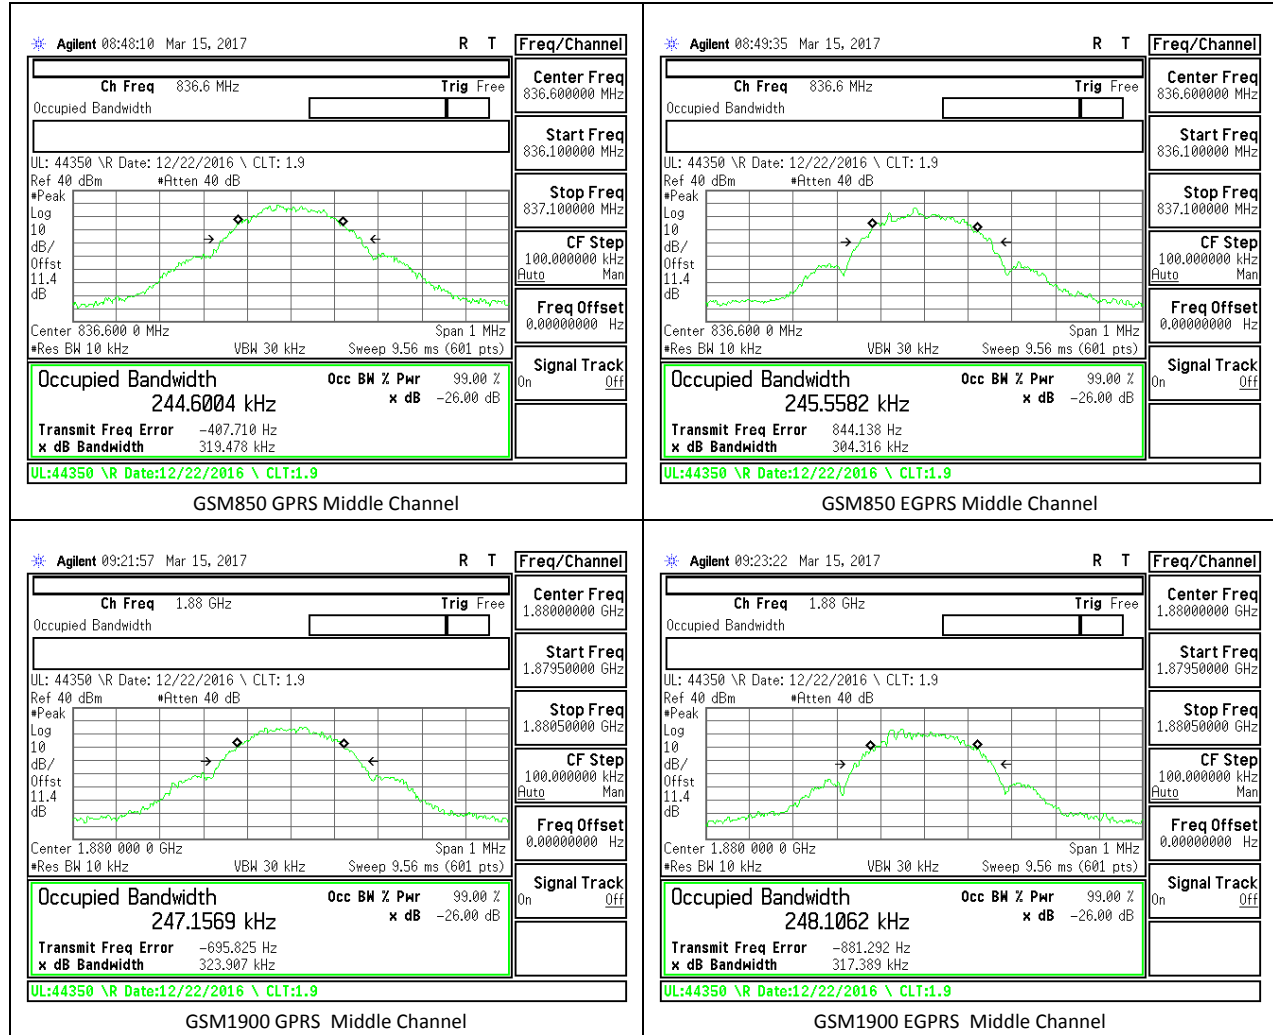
Agilent 08:48:10 Mar 15, 2017 R T Freq/Channel

Ch Freq 836.6 MHz Trig Free
Occupied Bandwidth

UL: 44350 \R Date: 12/22/2016 \ CLT: 1.9
Ref 40 dBm #Atten 40 dB
#Peak
Log
10
dB/
Offst
11.4
dB
Center 836.600 0 MHz Span 1 MHz
#Res BW 10 kHz VBW 30 kHz Sweep 9.56 ms (601 pts)

Occupied Bandwidth Occ BW % Pwr 99.00 %
244.6004 kHz x dB -26.00 dB
Transmit Freq Error -407.710 Hz
x dB Bandwidth 319.478 kHz

UL:44350 \R Date:12/22/2016 \ CLT:1.9

Center Freq 836.600000 MHz
Start Freq 836.100000 MHz
Stop Freq 837.100000 MHz
CF Step 100.000000 kHz Auto Man
Freq Offset 0.00000000 Hz
Signal Track On Off

GSM850 GPRS Middle Channel

Agilent 08:49:35 Mar 15, 2017 R T Freq/Channel

Ch Freq 836.6 MHz Trig Free
Occupied Bandwidth

UL: 44350 \R Date: 12/22/2016 \ CLT: 1.9
Ref 40 dBm #Atten 40 dB
#Peak
Log
10
dB/
Offst
11.4
dB
Center 836.600 0 MHz Span 1 MHz
#Res BW 10 kHz VBW 30 kHz Sweep 9.56 ms (601 pts)

Occupied Bandwidth Occ BW % Pwr 99.00 %
245.5582 kHz x dB -26.00 dB
Transmit Freq Error 844.138 Hz
x dB Bandwidth 304.316 kHz

UL:44350 \R Date:12/22/2016 \ CLT:1.9

Center Freq 836.600000 MHz
Start Freq 836.100000 MHz
Stop Freq 837.100000 MHz
CF Step 100.000000 kHz Auto Man
Freq Offset 0.00000000 Hz
Signal Track On Off

GSM850 EGPRS Middle Channel

Agilent 09:21:57 Mar 15, 2017 R T Freq/Channel

Ch Freq 1.88 GHz Trig Free
Occupied Bandwidth

UL: 44350 \R Date: 12/22/2016 \ CLT: 1.9
Ref 40 dBm #Atten 40 dB
#Peak
Log
10
dB/
Offst
11.4
dB
Center 1.880 000 0 GHz Span 1 MHz
#Res BW 10 kHz VBW 30 kHz Sweep 9.56 ms (601 pts)

Occupied Bandwidth Occ BW % Pwr 99.00 %
247.1569 kHz x dB -26.00 dB
Transmit Freq Error -695.825 Hz
x dB Bandwidth 323.907 kHz

UL:44350 \R Date:12/22/2016 \ CLT:1.9

Center Freq 1.88000000 GHz
Start Freq 1.87950000 GHz
Stop Freq 1.88050000 GHz
CF Step 100.000000 kHz Auto Man
Freq Offset 0.00000000 Hz
Signal Track On Off

GSM1900 GPRS Middle Channel

Agilent 09:23:22 Mar 15, 2017 R T Freq/Channel

Ch Freq 1.88 GHz Trig Free
Occupied Bandwidth

UL: 44350 \R Date: 12/22/2016 \ CLT: 1.9
Ref 40 dBm #Atten 40 dB
#Peak
Log
10
dB/
Offst
11.4
dB
Center 1.880 000 0 GHz Span 1 MHz
#Res BW 10 kHz VBW 30 kHz Sweep 9.56 ms (601 pts)

Occupied Bandwidth Occ BW % Pwr 99.00 %
248.1062 kHz x dB -26.00 dB
Transmit Freq Error -881.292 Hz
x dB Bandwidth 317.389 kHz

UL:44350 \R Date:12/22/2016 \ CLT:1.9

Center Freq 1.88000000 GHz
Start Freq 1.87950000 GHz
Stop Freq 1.88050000 GHz
CF Step 100.000000 kHz Auto Man
Freq Offset 0.00000000 Hz
Signal Track On Off

GSM1900 EGPRS Middle Channel